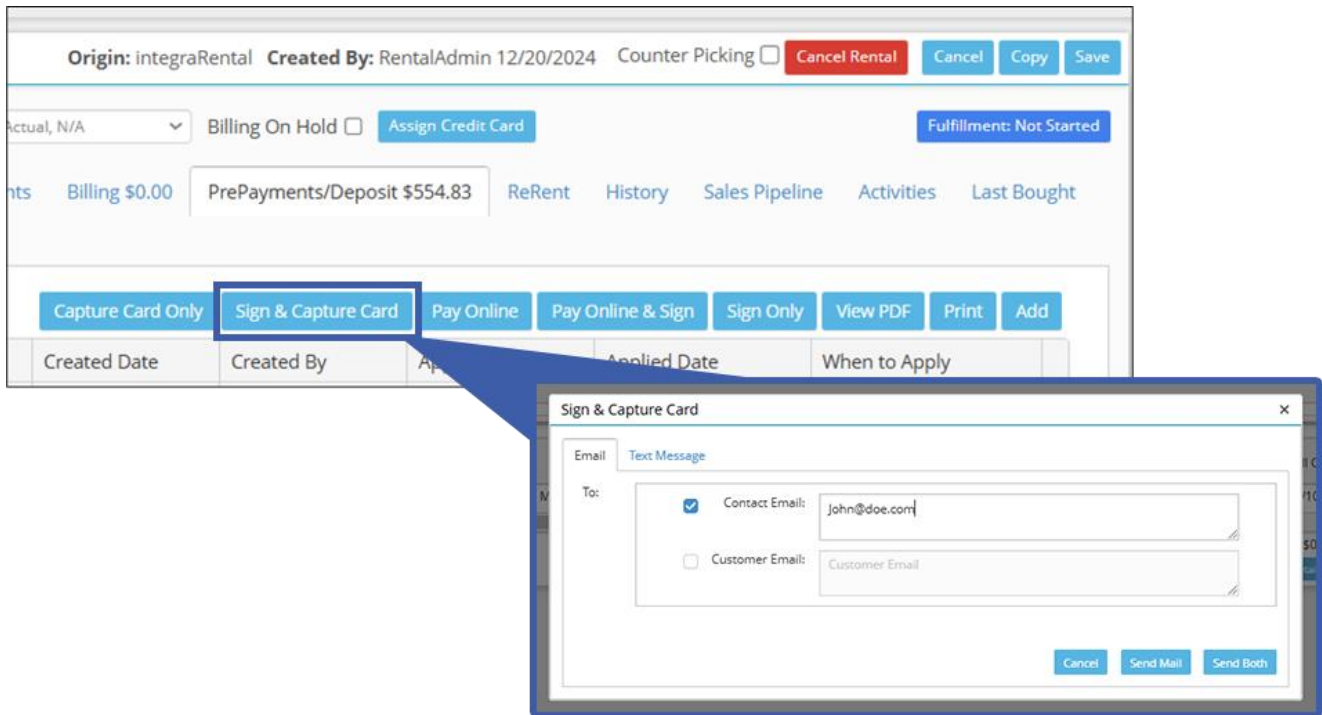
Origin: integraRental Created By: RentalAdmin 12/20/2024 Counter Picking Cancel Rental Cancel Copy Save

Actual, N/A Billing On Hold Assign Credit Card Fulfillment: Not Started

nts Billing $0.00 PrePayments/Deposit $554.83 ReRent History Sales Pipeline Activities Last Bought

Capture Card Only Sign & Capture Card Pay Online Pay Online & Sign Sign Only View PDF Print Add

Created Date Created By Ap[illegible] Applied Date When to Apply

Sign & Capture Card ×

Email Text Message

To:

Contact Email: John@doe.com

Customer Email: Customer Email

Cancel Send Mail Send Both